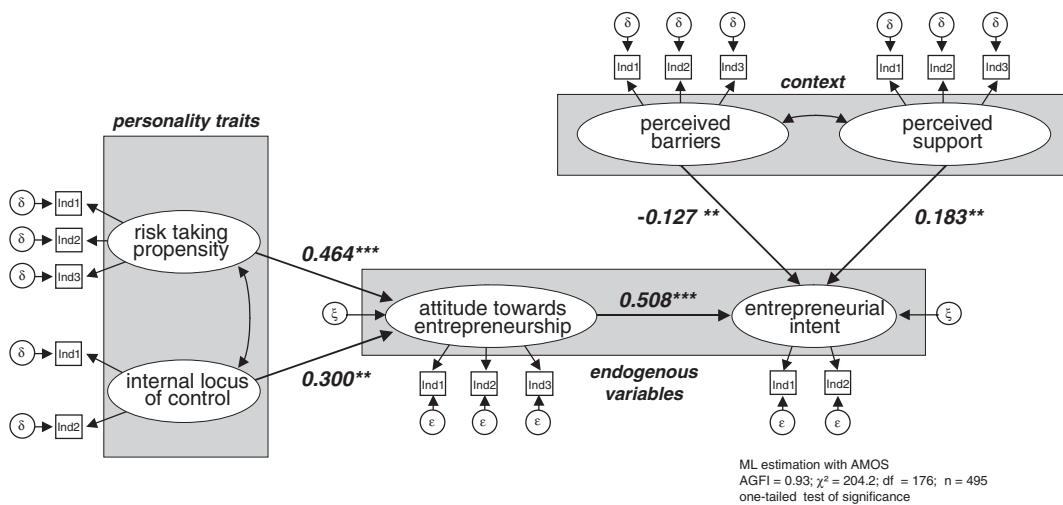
$\delta$ $\delta$ $\delta$ $\delta$ $\delta$ $\delta$

Ind1 Ind2 Ind3 Ind1 Ind2 Ind3

context

perceived barriers

perceived support

personality traits

$\delta$ Ind1

$\delta$ Ind2

$\delta$ Ind3

risk taking propensity

-0.127 **

0.183**

0.464***

$\xi$

attitude towards entrepreneurship

0.508***

entrepreneurial intent

$\xi$

$\delta$ Ind1

internal locus of control

0.300**

$\delta$ Ind2

Ind1 Ind2 Ind3

endogenous variables

Ind1 Ind2

$\varepsilon$ $\varepsilon$ $\varepsilon$ $\varepsilon$ $\varepsilon$

ML estimation with AMOS
AGFI = 0.93; $\chi^2$ = 204.2; df = 176; n = 495
one-tailed test of significance